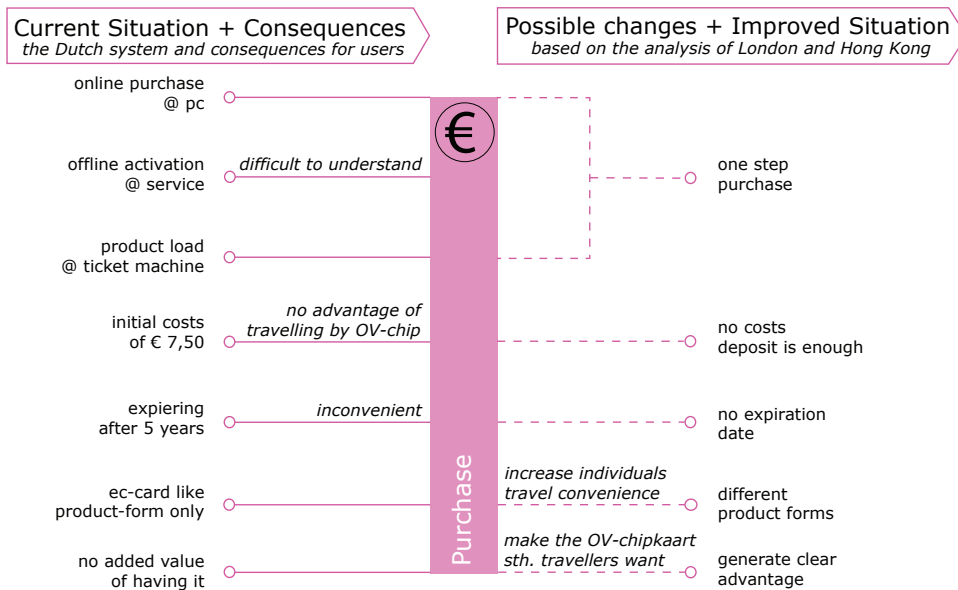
Current Situation + Consequences
the Dutch system and consequences for users

Possible changes + Improved Situation
based on the analysis of London and Hong Kong

online purchase
@ pc

€

offline activation
@ service

difficult to understand

one step
purchase

product load
@ ticket machine

initial costs
of € 7,50

no advantage of
travelling by OV-chip

no costs
deposit is enough

expiering
after 5 years

inconvenient

no expiration
date

ec-card like
product-form only

increase individuals
travel convenience

different
product forms

no added value
of having it

make the OV-chipkaart
sth. travellers want

generate clear
advantage

Purchase